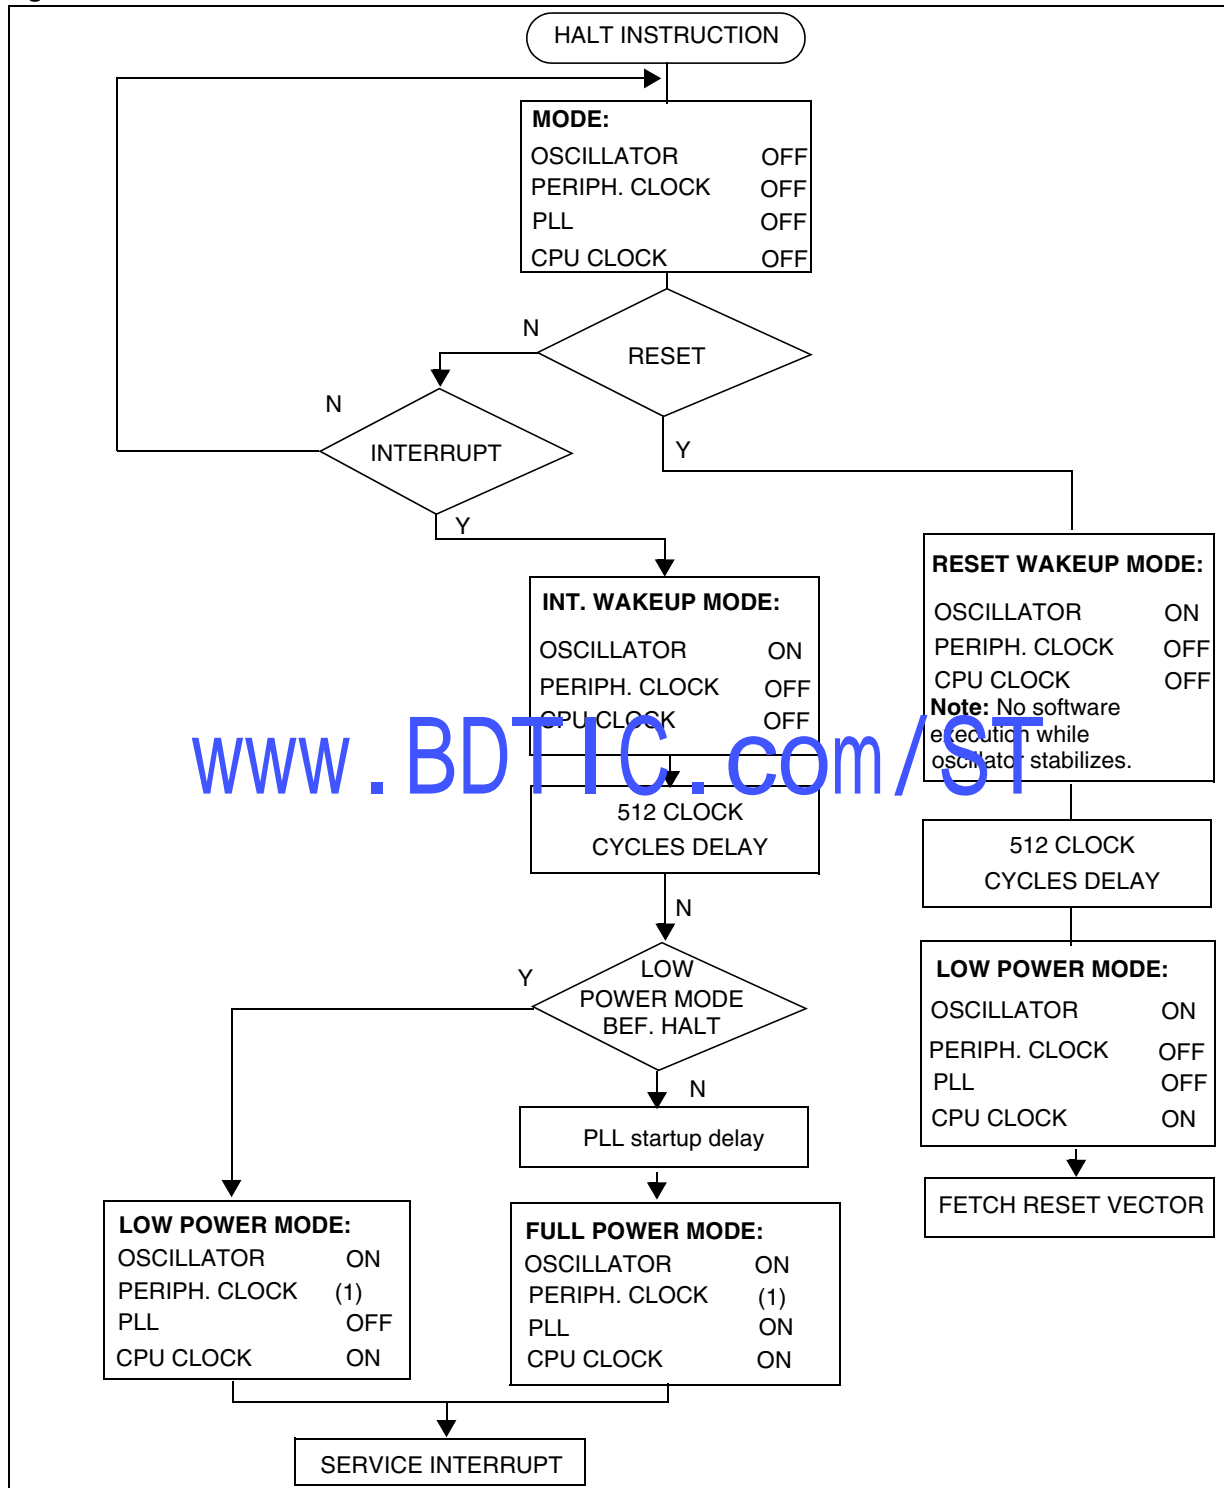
HALT INSTRUCTION

MODE:
OSCILLATOR OFF
PERIPH. CLOCK OFF
PLL OFF
CPU CLOCK OFF

N

RESET

N

INTERRUPT

Y

Y

INT. WAKEUP MODE:
OSCILLATOR ON
PERIPH. CLOCK OFF
CPU CLOCK OFF

www.BDTIC.com/ST

RESET WAKEUP MODE:
OSCILLATOR ON
PERIPH. CLOCK OFF
CPU CLOCK OFF
Note: No software execution while oscillator stabilizes.

512 CLOCK CYCLES DELAY

512 CLOCK CYCLES DELAY

N

Y

LOW POWER MODE BEF. HALT

N

LOW POWER MODE:
OSCILLATOR ON
PERIPH. CLOCK OFF
PLL OFF
CPU CLOCK ON

PLL startup delay

FETCH RESET VECTOR

LOW POWER MODE:
OSCILLATOR ON
PERIPH. CLOCK (1)
PLL OFF
CPU CLOCK ON

FULL POWER MODE:
OSCILLATOR ON
PERIPH. CLOCK (1)
PLL ON
CPU CLOCK ON

SERVICE INTERRUPT